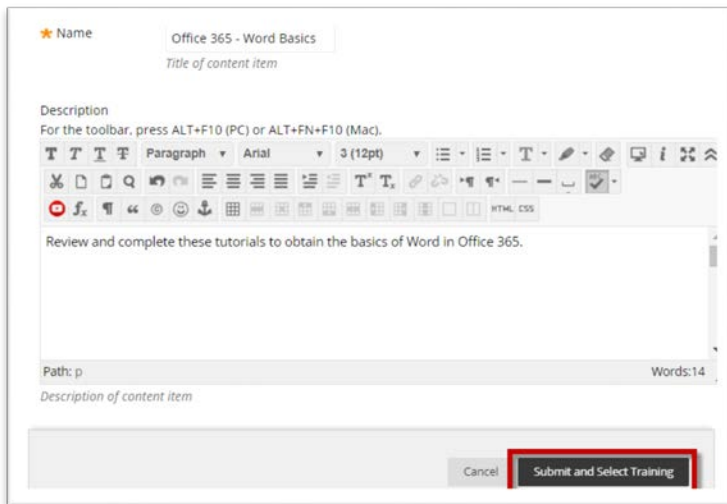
★ Name

Office 365 - Word Basics

Title of content item

Description

For the toolbar, press ALT+F10 (PC) or ALT+FN+F10 (Mac).

Paragraph Arial 3 (12pt)

HTML CSS

Review and complete these tutorials to obtain the basics of Word in Office 365.

Path: p

Words:14

Description of content item

Cancel

Submit and Select Training